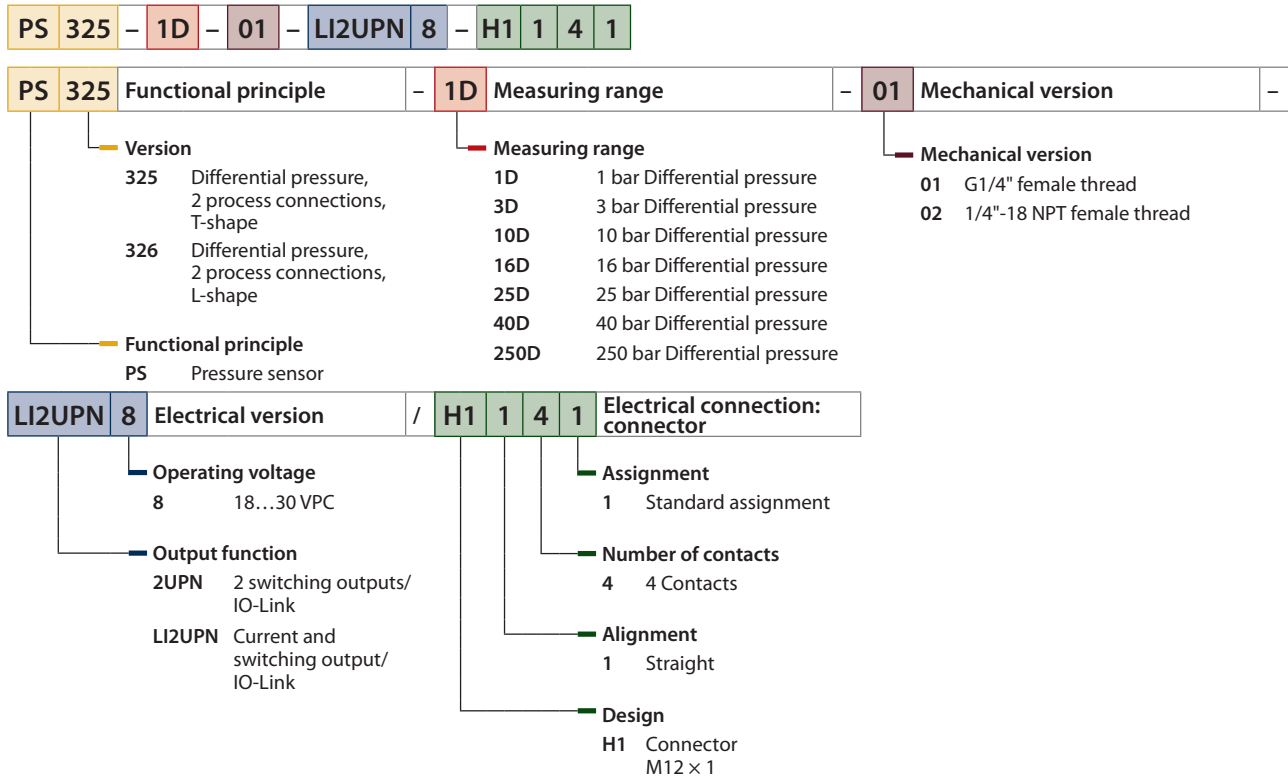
PS 325 – 1D – 01 – LI2UPN 8 – H1 1 4 1

PS 325 Functional principle – 1D Measuring range – 01 Mechanical version –

Version
325 Differential pressure, 2 process connections, T-shape
326 Differential pressure, 2 process connections, L-shape

Functional principle
PS Pressure sensor

Measuring range
1D 1 bar Differential pressure
3D 3 bar Differential pressure
10D 10 bar Differential pressure
16D 16 bar Differential pressure
25D 25 bar Differential pressure
40D 40 bar Differential pressure
250D 250 bar Differential pressure

Mechanical version
01 G1/4" female thread
02 1/4"-18 NPT female thread

LI2UPN 8 Electrical version / H1 1 4 1 Electrical connection: connector

Operating voltage
8 18…30 VPC

Output function
2UPN 2 switching outputs/ IO-Link
LI2UPN Current and switching output/ IO-Link

Assignment
1 Standard assignment

Number of contacts
4 4 Contacts

Alignment
1 Straight

Design
H1 Connector $M12 \times 1$